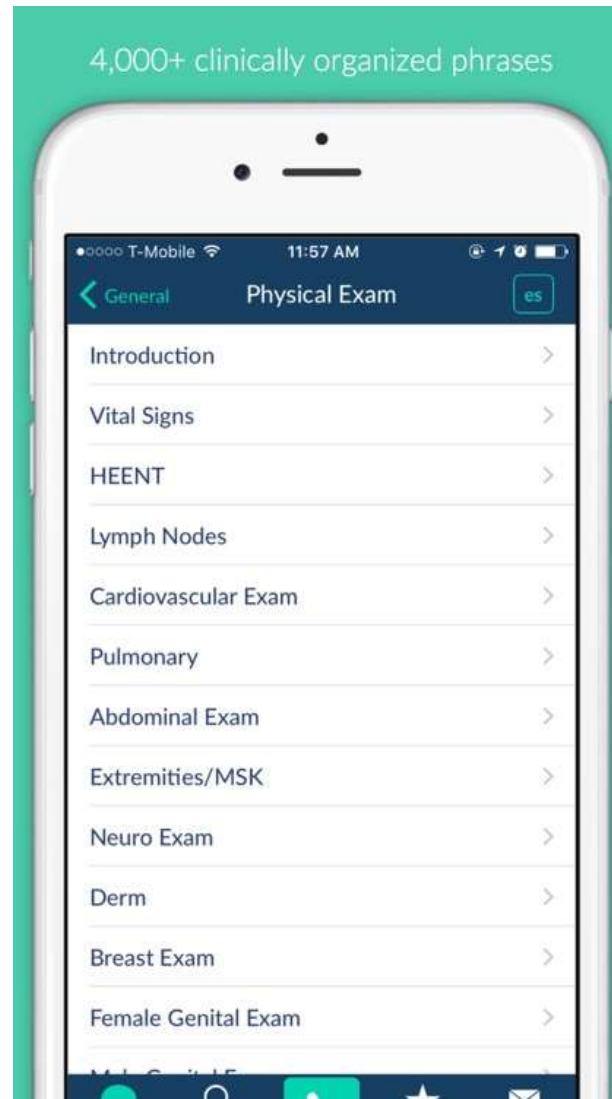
4,000+ clinically organized phrases

●○○○○ T-Mobile
11:57 AM

General
Physical Exam
es

Introduction
Vital Signs
HEENT
Lymph Nodes
Cardiovascular Exam
Pulmonary
Abdominal Exam
Extremities/MSK
Neuro Exam
Derm
Breast Exam
Female Genital Exam
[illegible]